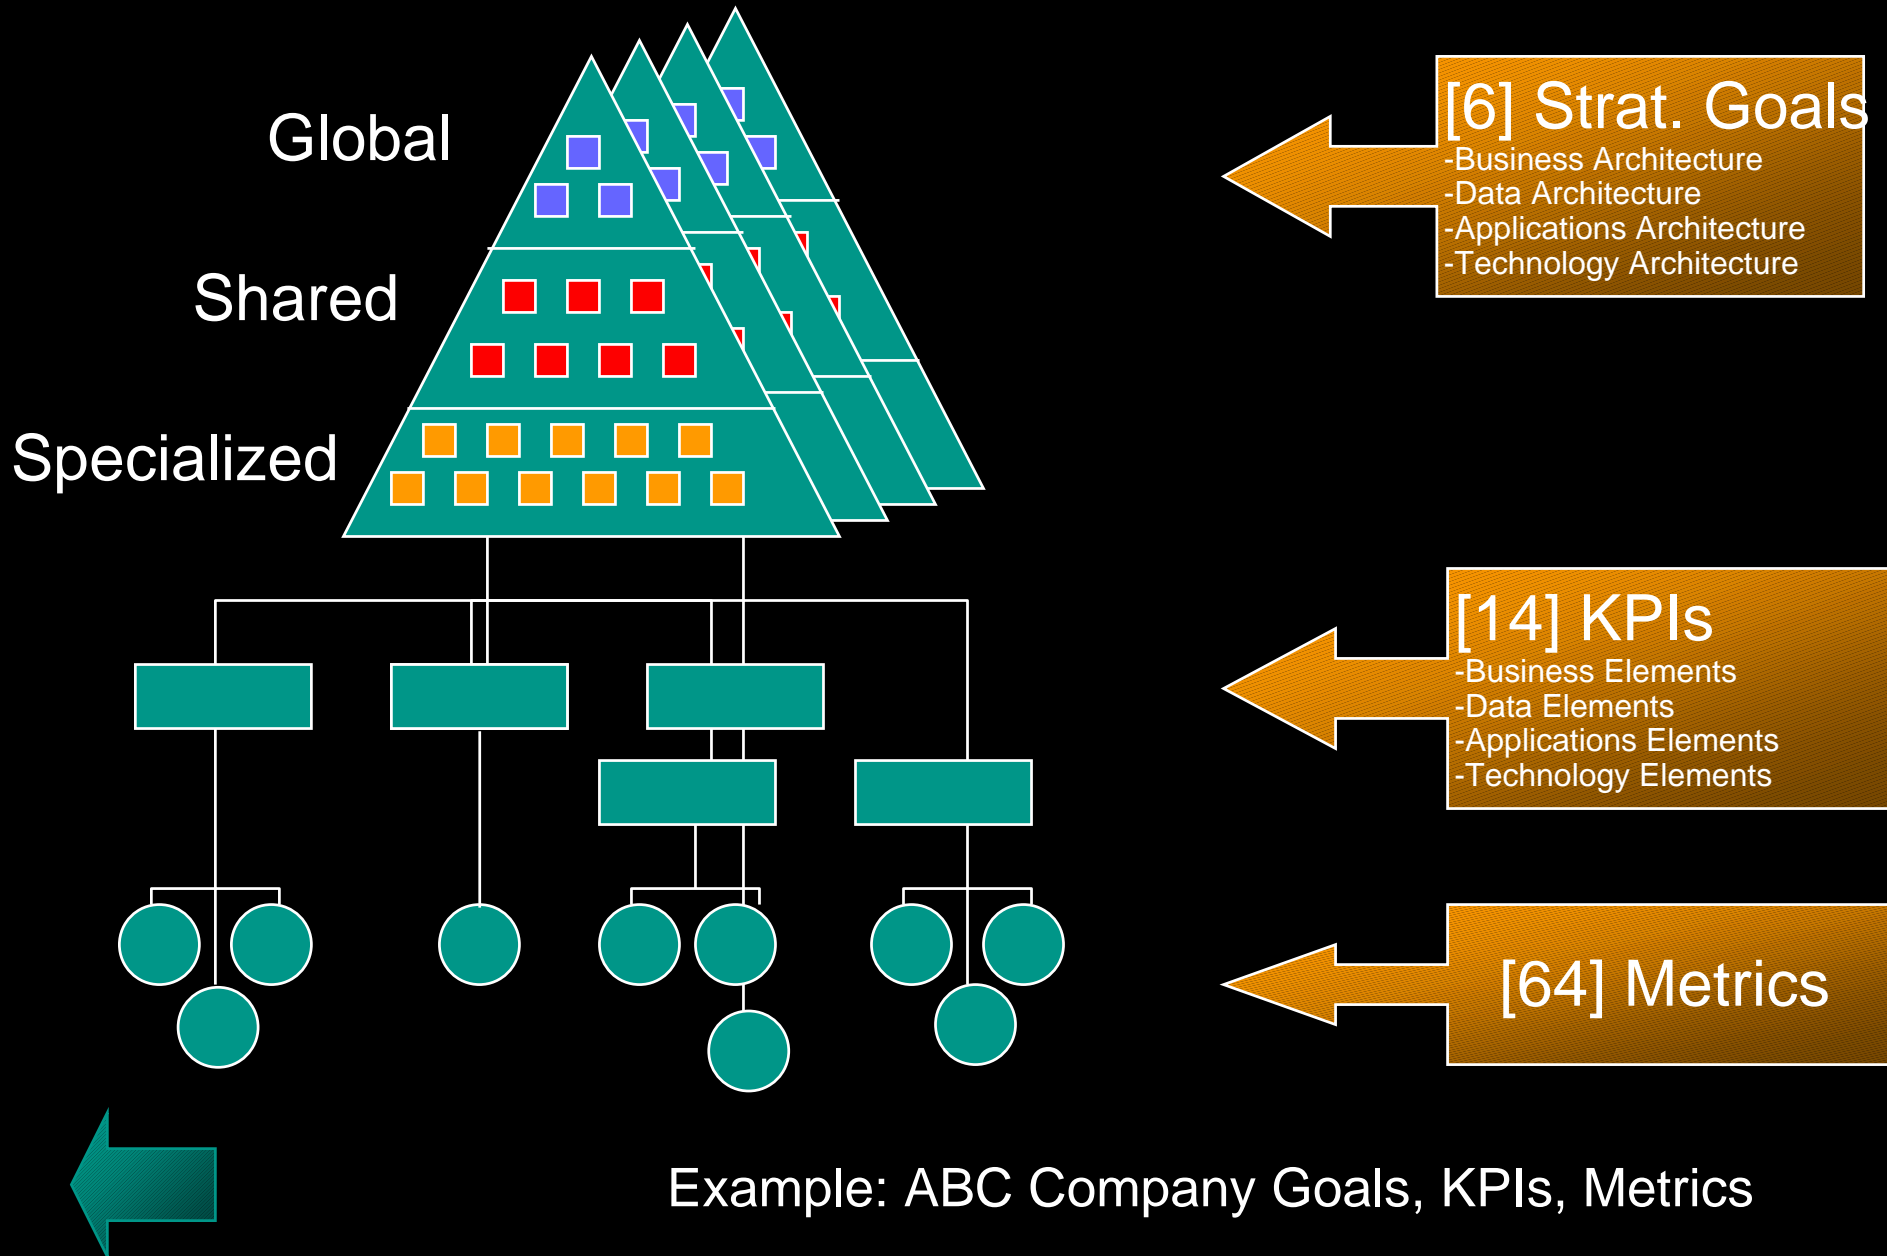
Global

Shared

Specialized

[6] Strat. Goals
-Business Architecture
-Data Architecture
-Applications Architecture
-Technology Architecture

[14] KPIs
-Business Elements
-Data Elements
-Applications Elements
-Technology Elements

[64] Metrics

Example: ABC Company Goals, KPIs, Metrics